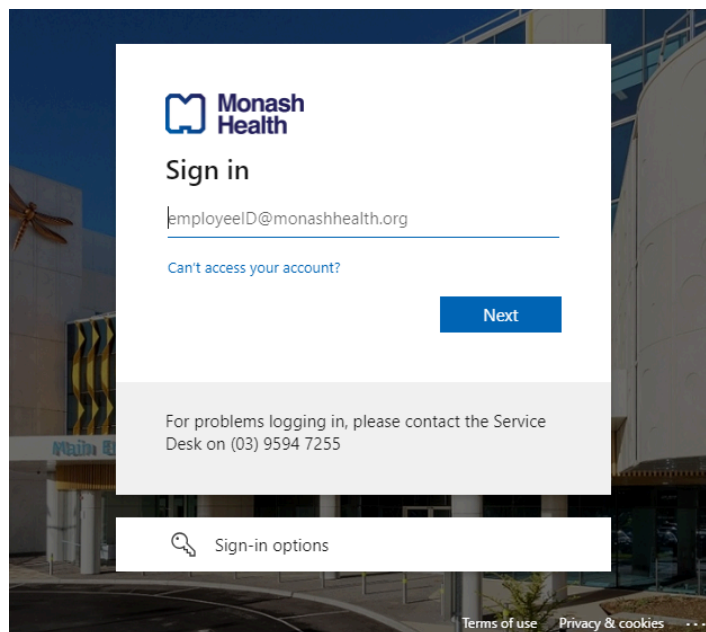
Monash Health

Sign in

employeeID@monashhealth.org

Can't access your account?

Next

For problems logging in, please contact the Service Desk on (03) 9594 7255

Sign-in options

Terms of use Privacy & cookies ...